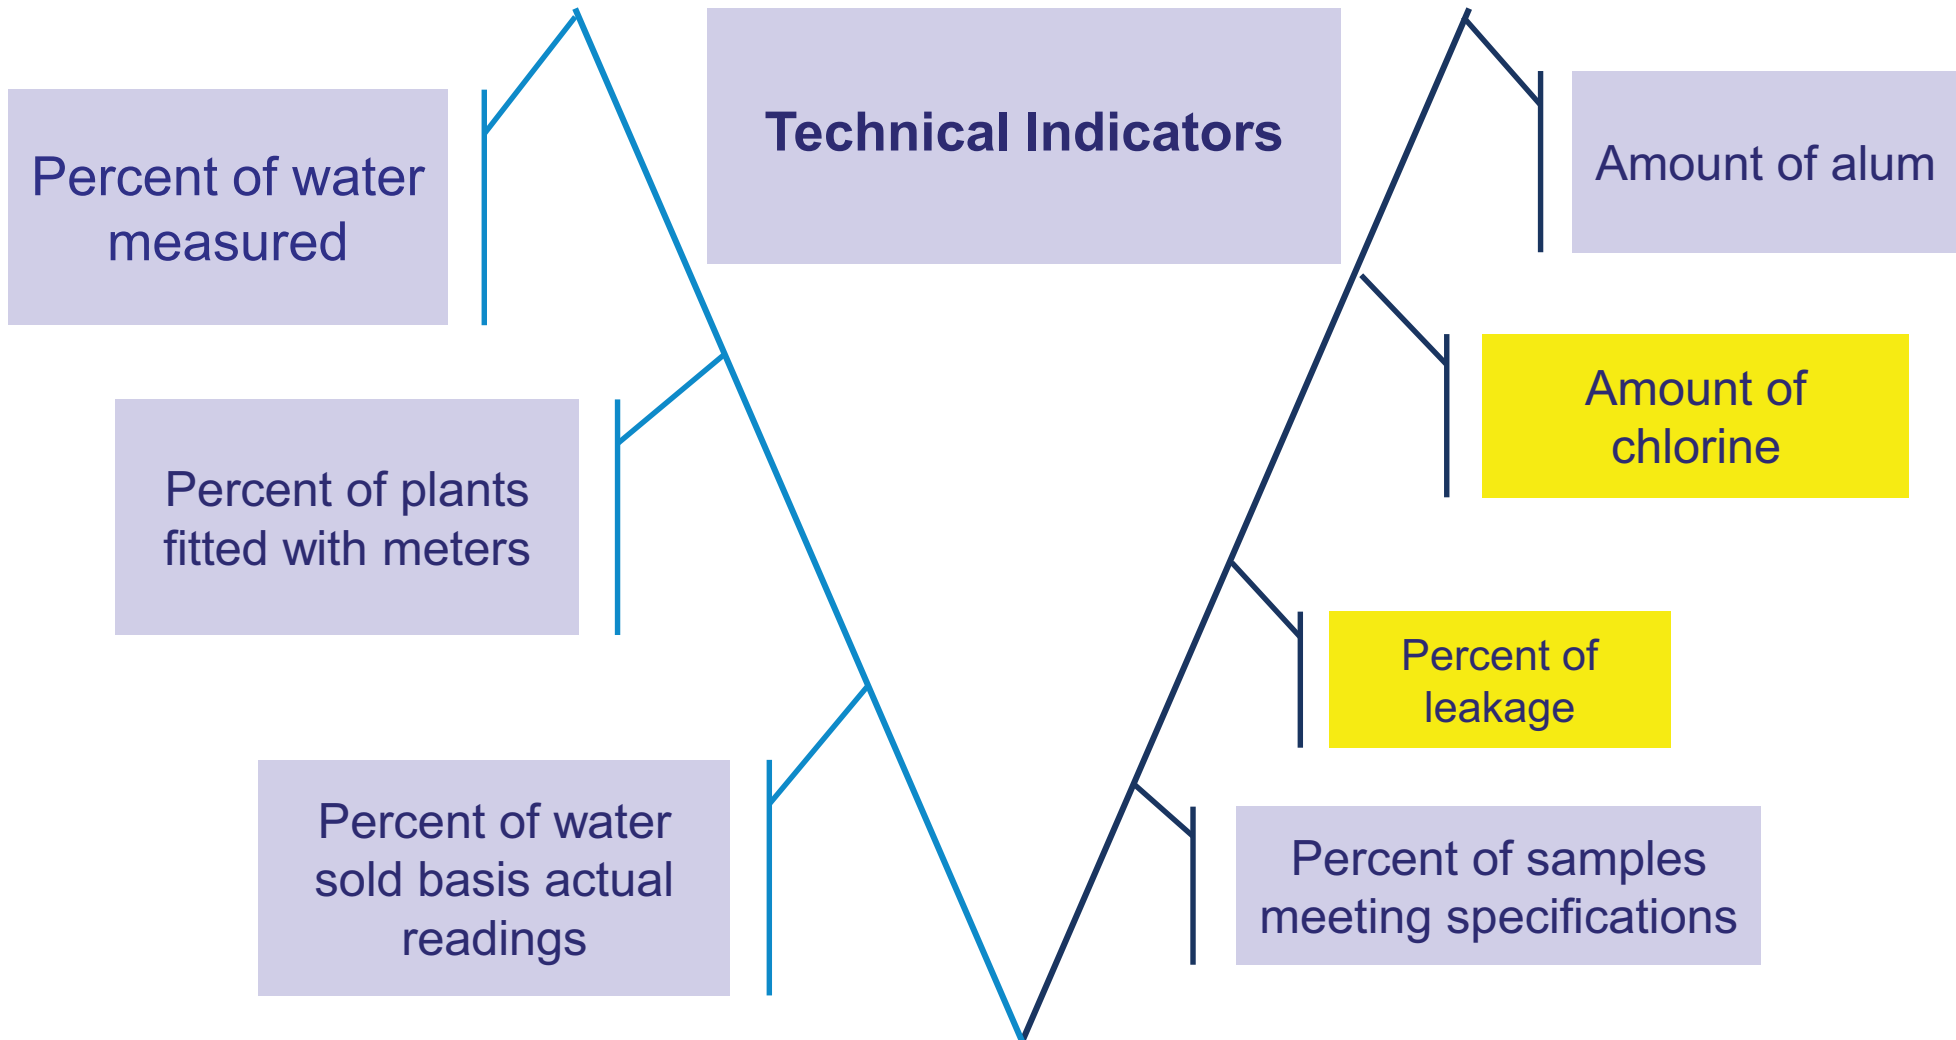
Technical Indicators

Percent of water measured

Percent of plants fitted with meters

Percent of water sold basis actual readings

Amount of alum

Amount of chlorine

Percent of leakage

Percent of samples meeting specifications